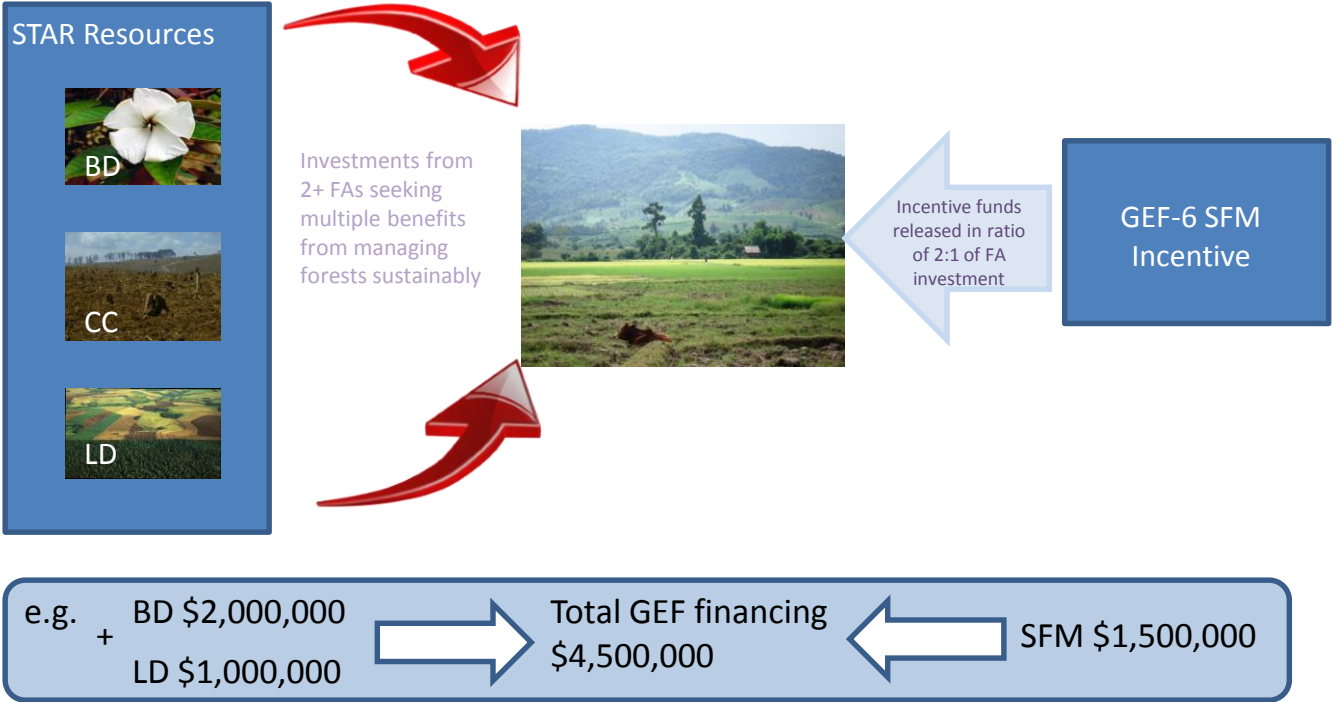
STAR Resources

BD

CC

LD

Investments from 2+ FAs seeking multiple benefits from managing forests sustainably

Incentive funds released in ratio of 2:1 of FA investment

GEF-6 SFM Incentive

e.g. + BD $2,000,000
LD $1,000,000

Total GEF financing $4,500,000

SFM $1,500,000